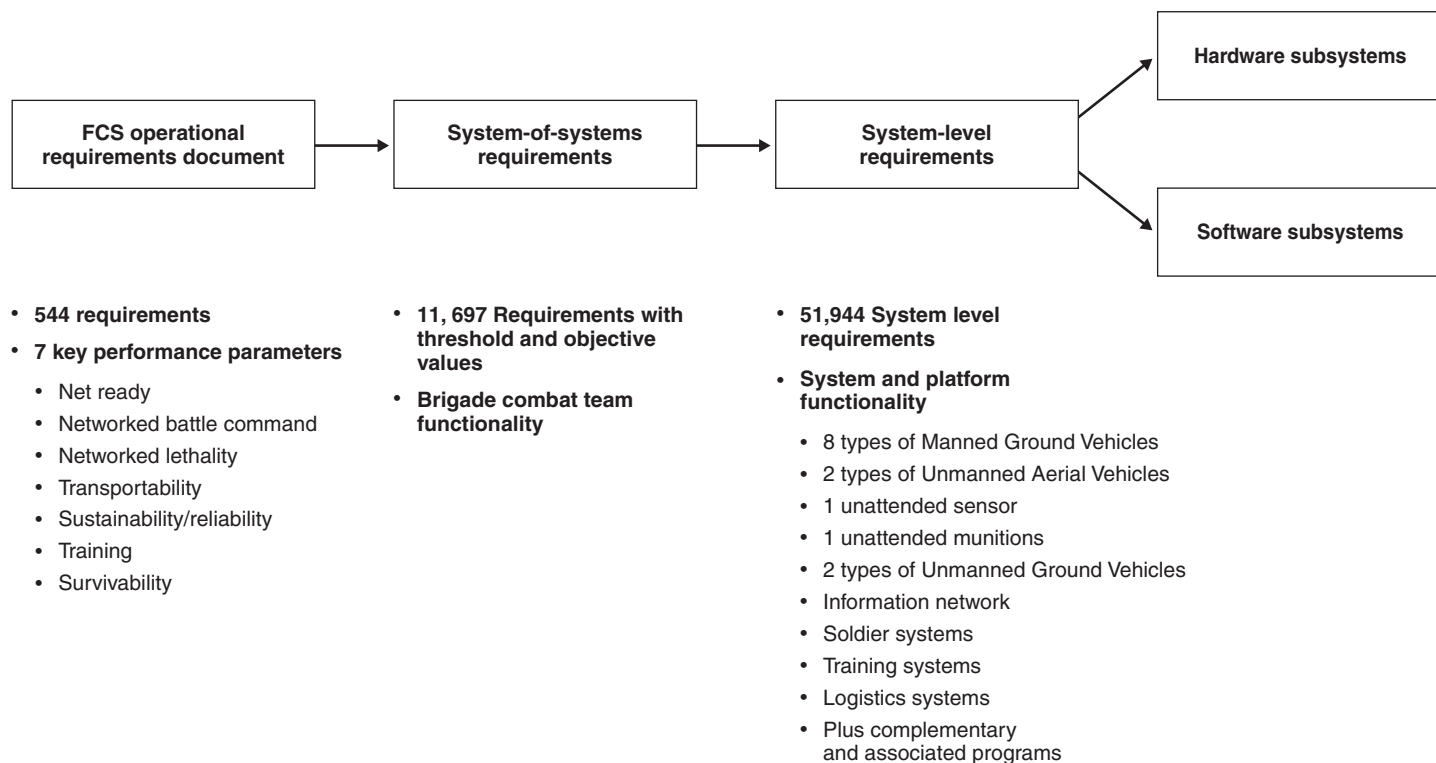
FCS operational requirements document

System-of-systems requirements

System-level requirements

Hardware subsystems

Software subsystems

• 544 requirements
• 7 key performance parameters
  • Net ready
  • Networked battle command
  • Networked lethality
  • Transportability
  • Sustainability/reliability
  • Training
  • Survivability

• 11, 697 Requirements with threshold and objective values
• Brigade combat team functionality

• 51,944 System level requirements
• System and platform functionality
  • 8 types of Manned Ground Vehicles
  • 2 types of Unmanned Aerial Vehicles
  • 1 unattended sensor
  • 1 unattended munitions
  • 2 types of Unmanned Ground Vehicles
  • Information network
  • Soldier systems
  • Training systems
  • Logistics systems
  • Plus complementary and associated programs